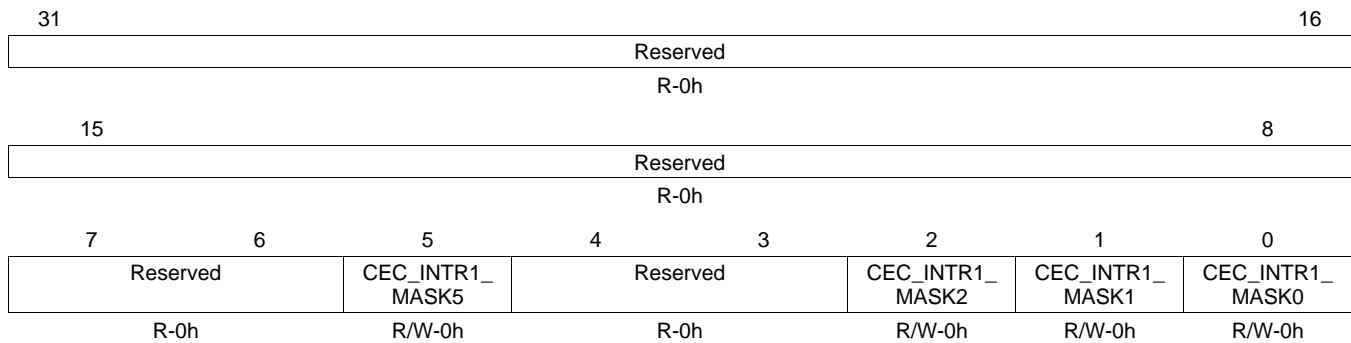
| 31 | 16 |
|---|---|
| Reserved | |
| R-0h | |

| 15 | 8 |
|---|---|
| Reserved | |
| R-0h | |

| 7 6 | 5 | 4 3 | 2 | 1 | 0 |
|---|---|---|---|---|---|
| Reserved | CEC_INTR1_MASK5 | Reserved | CEC_INTR1_MASK2 | CEC_INTR1_MASK1 | CEC_INTR1_MASK0 |
| R-0h | R/W-0h | R-0h | R/W-0h | R/W-0h | R/W-0h |